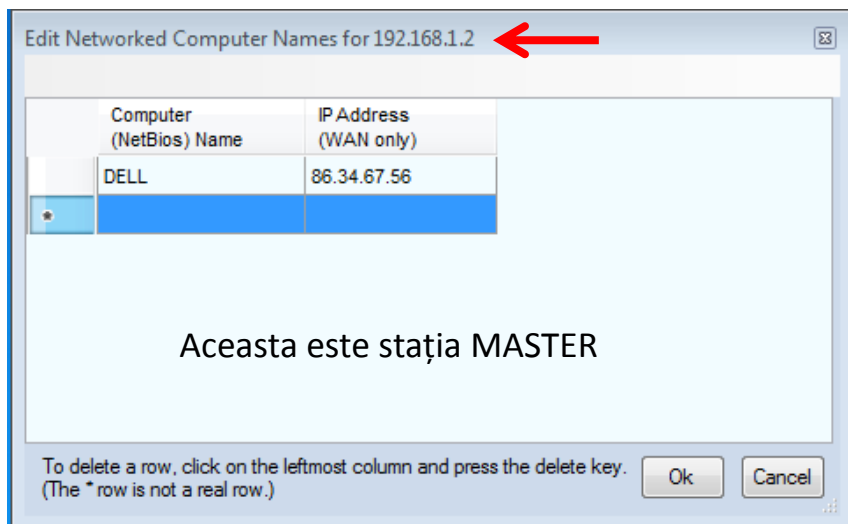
Edit Networked Computer Names for 192.168.1.2

|   | Computer (NetBios) Name | IP Address (WAN only) |
|---|---|---|
|   | DELL | 86.34.67.56 |
| * |   |   |

Aceasta este stația MASTER

To delete a row, click on the leftmost column and press the delete key. (The * row is not a real row.)

Ok

Cancel